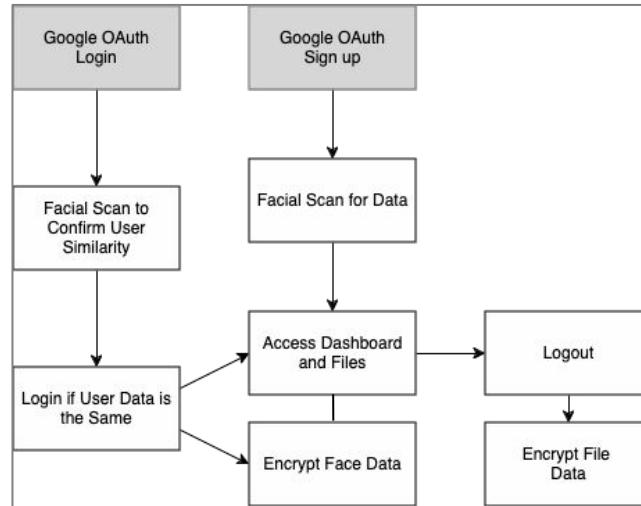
Google OAuth Login

Google OAuth Sign up

Facial Scan to Confirm User Similarity

Facial Scan for Data

Login if User Data is the Same

Access Dashboard and Files

Logout

Encrypt Face Data

Encrypt File Data